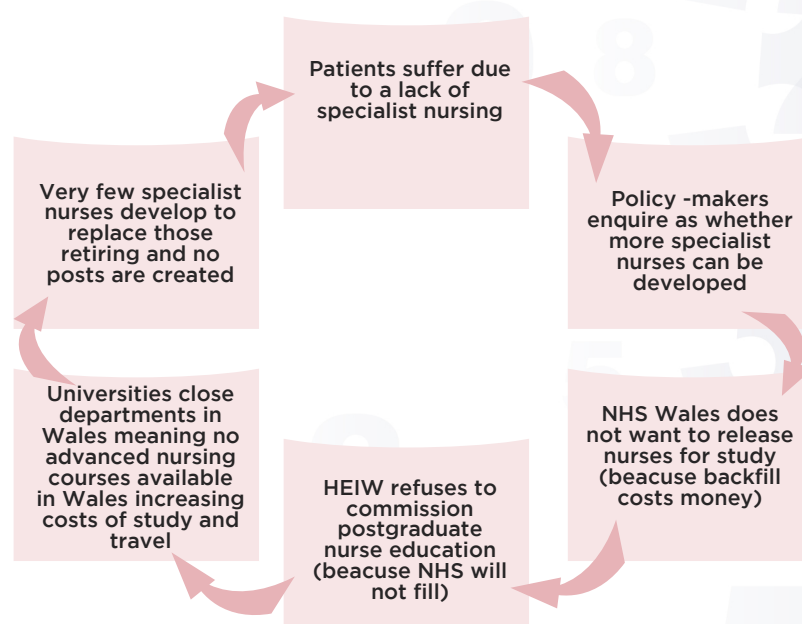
Patients suffer due to a lack of specialist nursing

Policy -makers enquire as whether more specialist nurses can be developed

NHS Wales does not want to release nurses for study (beacuse backfill costs money)

HEIW refuses to commission postgraduate nurse education (beacuse NHS will not fill)

Universities close departments in Wales meaning no advanced nursing courses available in Wales increasing costs of study and travel

Very few specialist nurses develop to replace those retiring and no posts are created